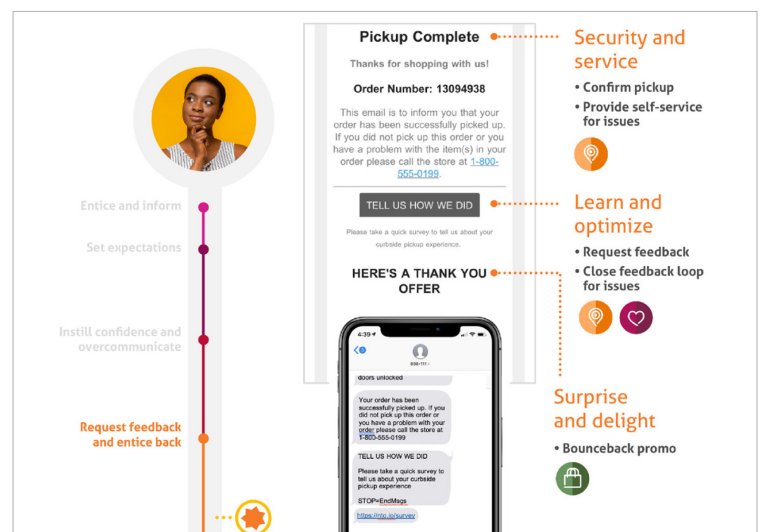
Pickup Complete

Thanks for shopping with us!

Order Number: 13094938

This email is to inform you that your order has been successfully picked up. If you did not pick up this order or you have a problem with the item(s) in your order please call the store at 1-800-555-0199.

TELL US HOW WE DID

Please take a quick survey to tell us about your curbside pickup experience.

HERE'S A THANK YOU OFFER

Security and service

• Confirm pickup
• Provide self-service for issues

Learn and optimize

• Request feedback
• Close feedback loop for issues

Surprise and delight

• Bounceback promo

Entice and inform

Set expectations

Instill confidence and overcommunicate

Request feedback and entice back

4:39

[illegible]

doors unlocked

Your order has been successfully picked up. If you did not pick up this order or you have a problem with your order please call the store at 1-800-555-0199

TELL US HOW WE DID

Please take a quick survey to tell us about your curbside pickup experience

STOP=EndMsgs

https://nto.io/survey